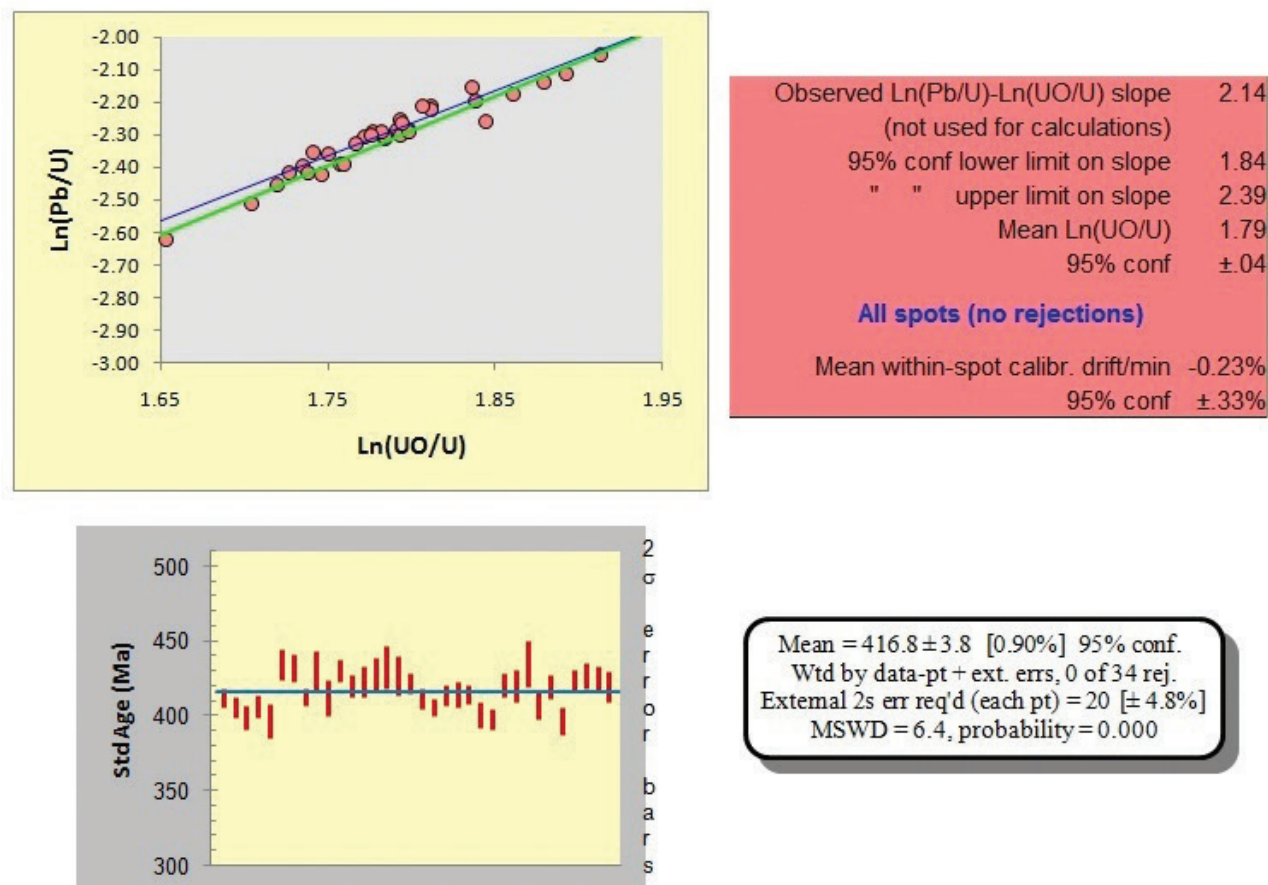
Ln(Pb/U)

-2.00
-2.10
-2.20
-2.30
-2.40
-2.50
-2.60
-2.70
-2.80
-2.90
-3.00

1.65 1.75 1.85 1.95

Ln(UO/U)

| Observed Ln(Pb/U)-Ln(UO/U) slope | 2.14 |
|---|---|
| (not used for calculations) | |
| 95% conf lower limit on slope | 1.84 |
| " " upper limit on slope | 2.39 |
| Mean Ln(UO/U) | 1.79 |
| 95% conf | ±.04 |

All spots (no rejections)

| Mean within-spot calibr. drift/min | -0.23% |
|---|---|
| 95% conf | ±.33% |

Std Age (Ma)

500
450
400
350
300

2
σ

e
r
r
o
r

b
a
r
s

Mean = 416.8 ± 3.8 [0.90%] 95% conf.
Wtd by data-pt + ext. errs, 0 of 34 rej.
Extemal 2s err req'd (each pt) = 20 [± 4.8%]
MSWD = 6.4, probability = 0.000